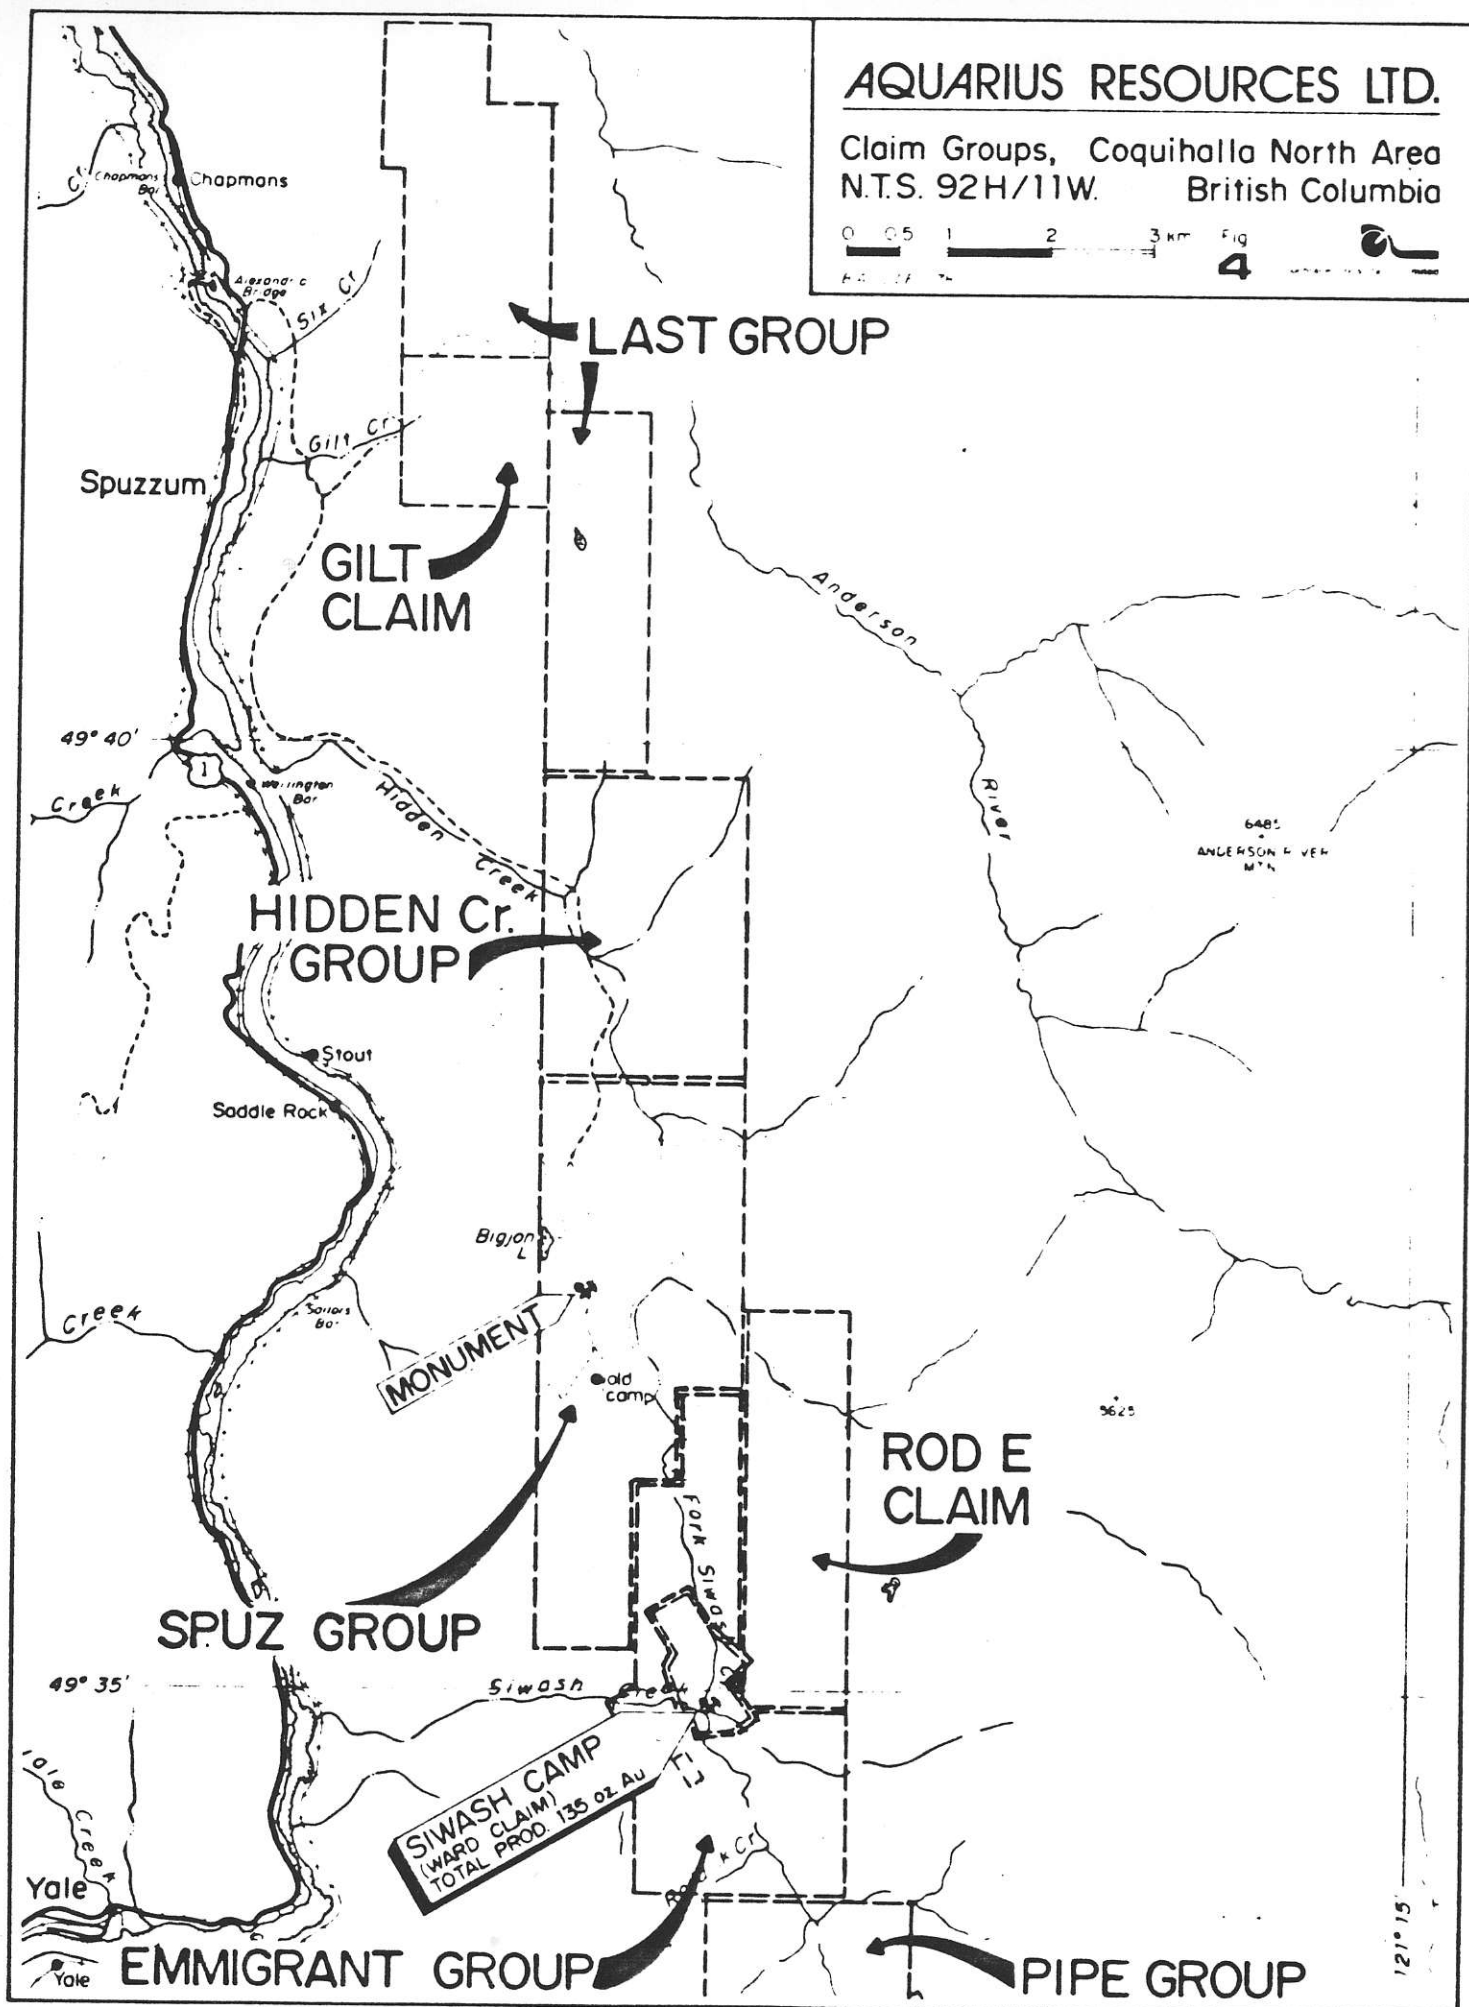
AQUARIUS RESOURCES LTD.

Claim Groups, Coquihalla North Area
N.T.S. 92H/11W. British Columbia

0 0.5 1 2 3 km Fig 4

Cr Chapmans Bar Chapmans

Alexandra Bridge

Six Cr

LAST GROUP

Gilt Cr

Spuzzum

GILT CLAIM

Anderson

River

49° 40'

1

Creek

Wellington Bar

Hidden Creek

6485 ANDERSON RIVER MTN

HIDDEN Cr. GROUP

Stout

Saddle Rock

Bigjon L

Creek

Sailors Bar

MONUMENT

old camp

5625

ROD E CLAIM

Fork Siwash

SPUZ GROUP

49° 35'

Siwash Creek

Yale Creek

SIWASH CAMP (WARD CLAIM) TOTAL PROD. 135 oz. Au

Cr

Yale

Yale

EMMIGRANT GROUP

121° 15'

PIPE GROUP